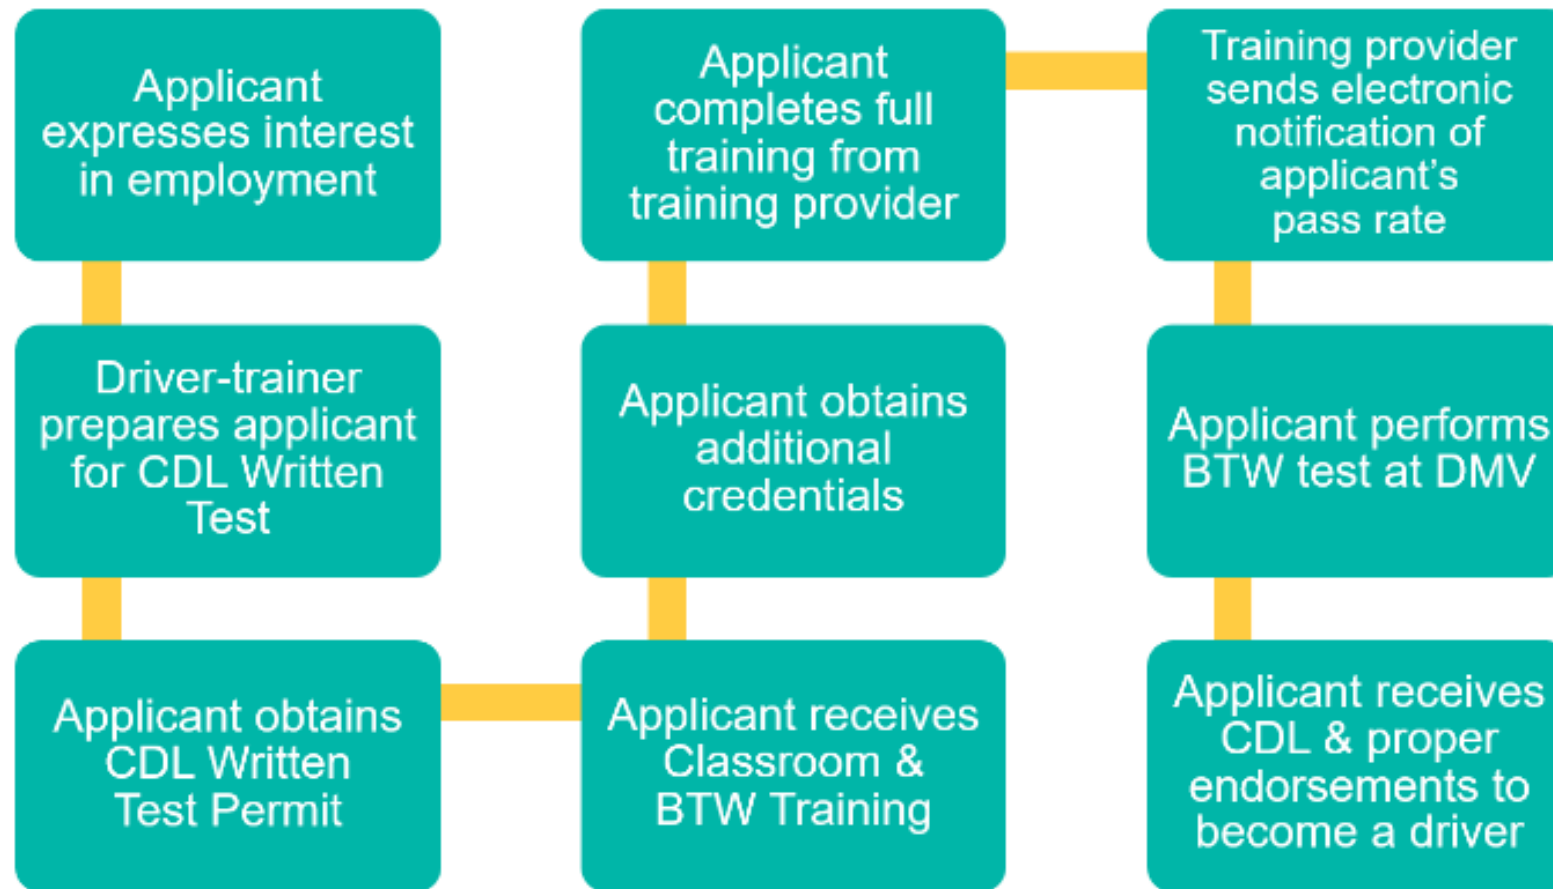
Applicant expresses interest in employment

Driver-trainer prepares applicant for CDL Written Test

Applicant obtains CDL Written Test Permit

Applicant receives Classroom & BTW Training

Applicant obtains additional credentials

Applicant completes full training from training provider

Training provider sends electronic notification of applicant's pass rate

Applicant performs BTW test at DMV

Applicant receives CDL & proper endorsements to become a driver